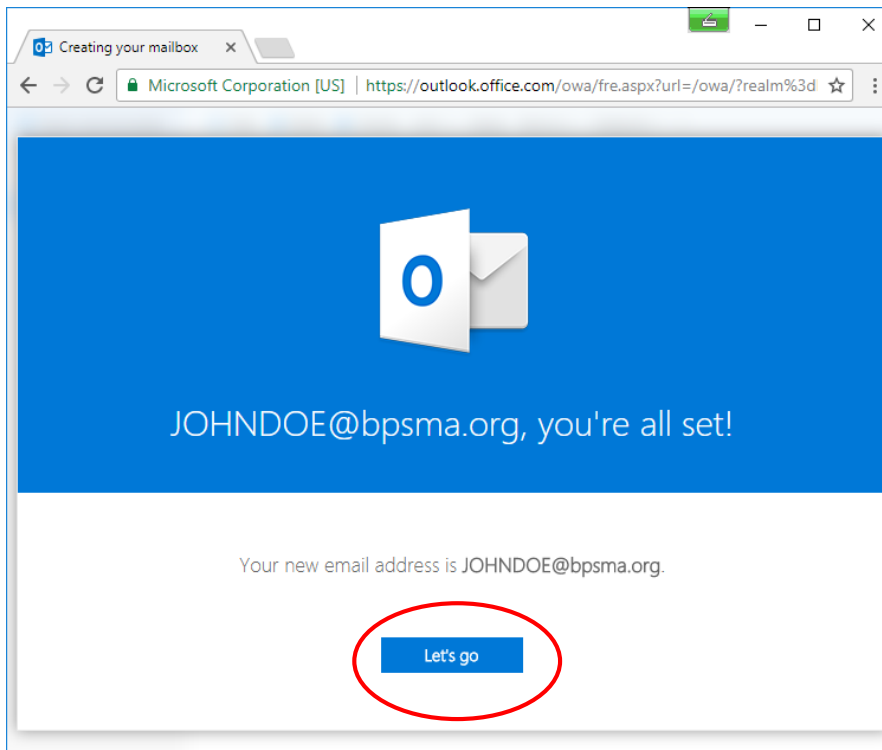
Creating your mailbox

Microsoft Corporation [US] https://outlook.office.com/owa/fre.aspx?url=/owa/?realm%3d

O

JOHNDOE@bpsma.org, you're all set!

Your new email address is JOHNDOE@bpsma.org.

Let's go